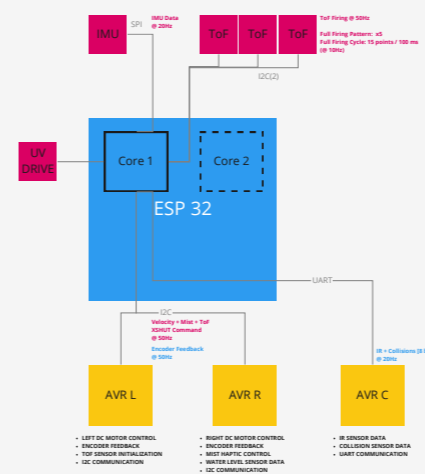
IMU

SPI

IMU Data @ 20Hz

ToF

ToF

ToF

ToF Firing @ 50Hz

Full Firing Pattern: x5
Full Firing Cycle: 15 points / 100 ms (@ 10Hz)

I2C(2)

UV DRIVE

Core 1

Core 2

ESP 32

UART

I2C

Velocity + Mist + ToF XSHUT Command @ 50Hz

Encoder Feedback @ 50Hz

IR + Collisions (8 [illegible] @ 20Hz

AVR L

AVR R

AVR C

- LEFT DC MOTOR CONTROL
- ENCODER FEEDBACK
- TOF SENSOR INITIALIZATION
- I2C COMMUNICATION

- RIGHT DC MOTOR CONTROL
- ENCODER FEEDBACK
- MIST HAPTIC CONTROL
- WATER LEVEL SENSOR DATA
- I2C COMMUNICATION

- IR SENSOR DATA
- COLLISION SENSOR DATA
- UART COMMUNICATION